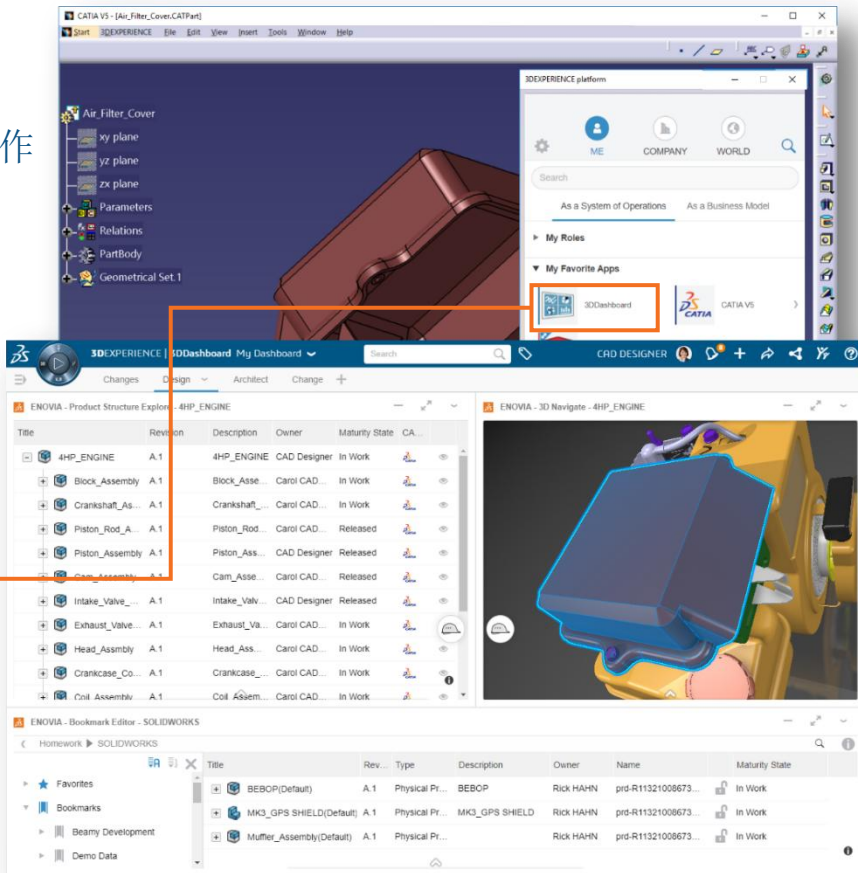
作

CATIA V5 - [Air_Filter_Cover.CATPart]

Start 3DEXPERIENCE File Edit View Insert Tools Window Help

Air_Filter_Cover
xy plane
yz plane
zx plane
Parameters
Relations
PartBody
Geometrical Set.1

3DEXPERIENCE platform

ME COMPANY WORLD

Search

As a System of Operations As a Business Model

My Roles

My Favorite Apps

3DDashboard CATIA V5

3DEXPERIENCE | 3DDashboard My Dashboard

Search

CAD DESIGNER

Changes Design Architect Change

ENOVIA - Product Structure Explorer - 4HP_ENGINE

| Title | Revision | Description | Owner | Maturity State | CA... |
|---|---|---|---|---|---|
| 4HP_ENGINE | A.1 | 4HP_ENGINE | CAD Designer | In Work | |
| Block_Assembly | A.1 | Block_Asse... | Carol CAD... | In Work | |
| Crankshaft_As... | A.1 | Crankshaft_... | Carol CAD... | In Work | |
| Piston_Rod_A... | A.1 | Piston_Rod... | Carol CAD... | Released | |
| Piston_Assembly | A.1 | Piston_Ass... | CAD Designer | Released | |
| Cam_Assembly | A.1 | Cam_Asse... | Carol CAD... | Released | |
| Intake_Valve_... | A.1 | Intake_Valv... | CAD Designer | Released | |
| Exhaust_Valve... | A.1 | Exhaust_Va... | Carol CAD... | In Work | |
| Head_Assmbly | A.1 | Head_Ass... | Carol CAD... | In Work | |
| Crankcase_Co... | A.1 | Crankcase_... | Carol CAD... | In Work | |
| Coil_Assembly | A.1 | Coil_Assem... | Carol CAD... | In Work | |

ENOVIA - 3D Navigate - 4HP_ENGINE

ENOVIA - Bookmark Editor - SOLIDWORKS

Homework ▶ SOLIDWORKS

Favorites
Bookmarks
Beamy Development
Demo Data

| Title | Rev... | Type | Description | Owner | Name | Maturity State |
|---|---|---|---|---|---|---|
| BEBOP(Default) | A.1 | Physical Pr... | BEBOP | Rick HAHN | prd-R11321008673... | In Work |
| MK3_GPS SHIELD(Default) | A.1 | Physical Pr... | MK3_GPS SHIELD | Rick HAHN | prd-R11321008673... | In Work |
| Muffler_Assembly(Default) | A.1 | Physical Pr... | | Rick HAHN | prd-R11321008673... | In Work |